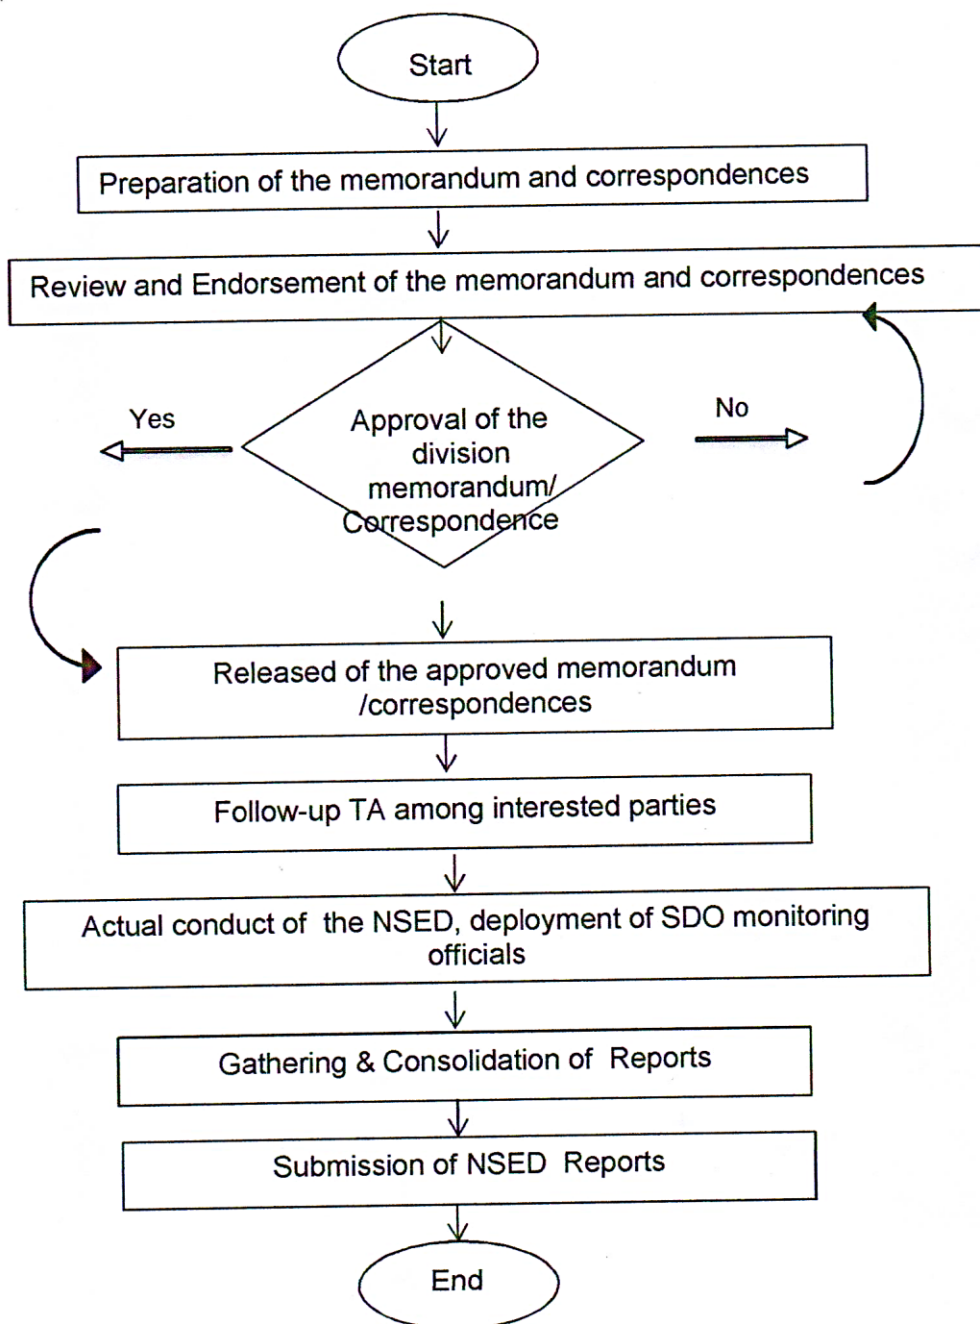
Start

Preparation of the memorandum and correspondences

Review and Endorsement of the memorandum and correspondences

Yes

Approval of the division memorandum/ Correspondence

No

Released of the approved memorandum /correspondences

Follow-up TA among interested parties

Actual conduct of the NSED, deployment of SDO monitoring officials

Gathering & Consolidation of Reports

Submission of NSED Reports

End